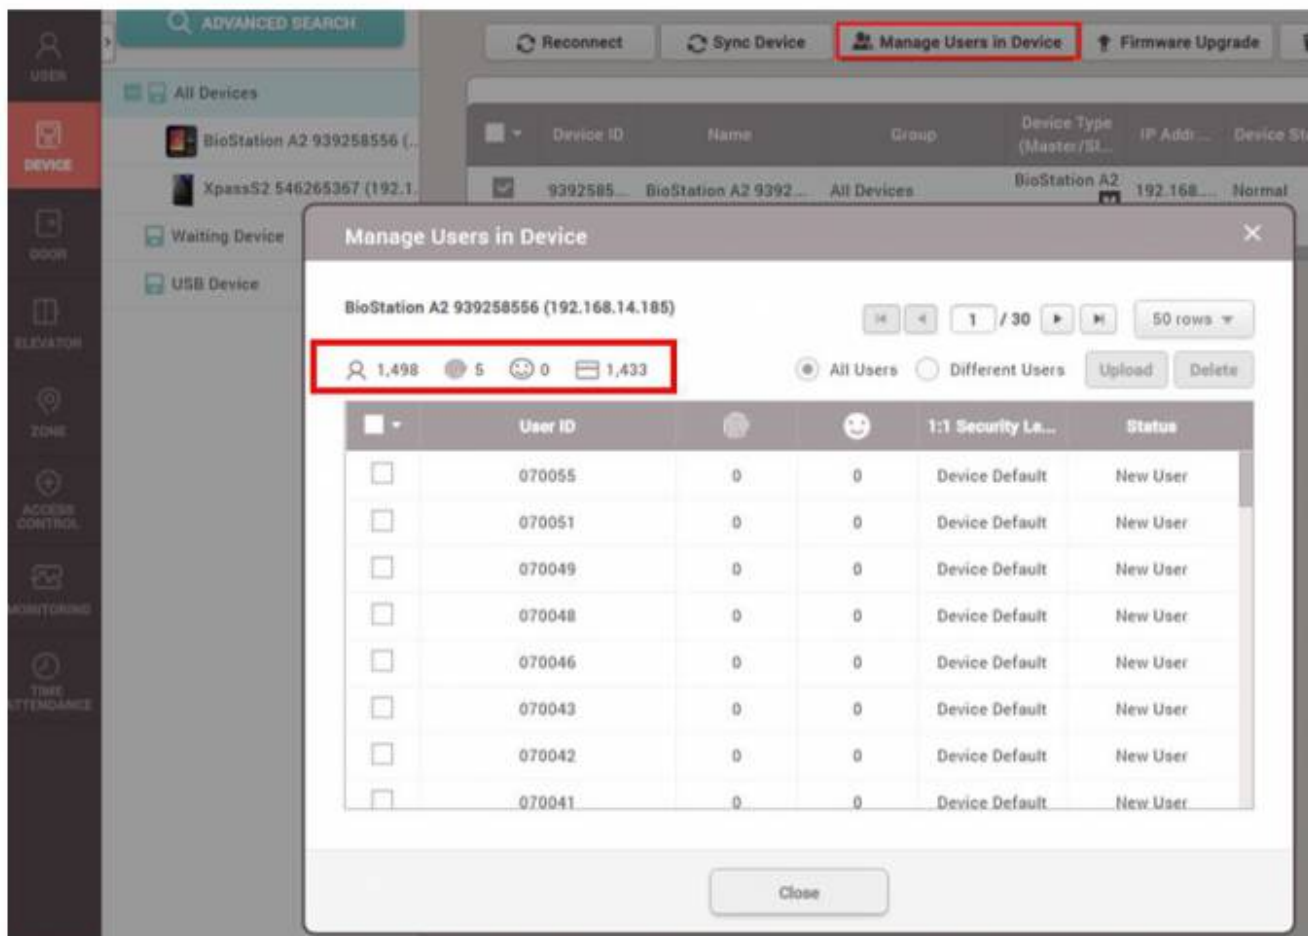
USER
DEVICE
DOOR
ELEVATOR
ZONE
ACCESS CONTROL
MONITORING
TIME ATTENDANCE

ADVANCED SEARCH

All Devices
BioStation A2 939258556 (...
XpassS2 546265367 (192.1...
Waiting Device
USB Device

Reconnect
Sync Device
Manage Users in Device
Firmware Upgrade

| Device ID | Name | Group | Device Type (Master/Sl... | IP Addr... | Device St... |
|---|---|---|---|---|---|
| 9392585... | BioStation A2 9392... | All Devices | BioStation A2 | 192.168.... | Normal |

Manage Users in Device

BioStation A2 939258556 (192.168.14.185)

1 / 30
50 rows

1,498 5 0 1,433

All Users Different Users Upload Delete

| | User ID | | | 1:1 Security Le... | Status |
|---|---|---|---|---|---|
| | 070055 | 0 | 0 | Device Default | New User |
| | 070051 | 0 | 0 | Device Default | New User |
| | 070049 | 0 | 0 | Device Default | New User |
| | 070048 | 0 | 0 | Device Default | New User |
| | 070046 | 0 | 0 | Device Default | New User |
| | 070043 | 0 | 0 | Device Default | New User |
| | 070042 | 0 | 0 | Device Default | New User |
| | 070041 | 0 | 0 | Device Default | New User |

Close